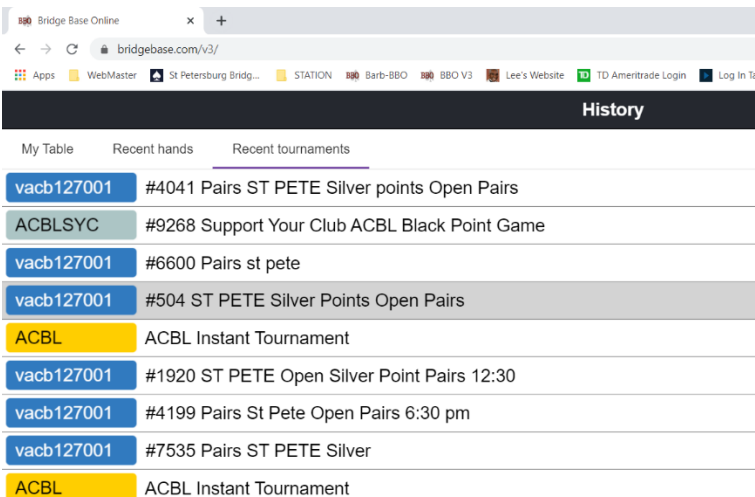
BBO Bridge Base Online ×  +

bridgebase.com/v3/

Apps  WebMaster  St Petersburg Bridg...  STATION  BBO Barb-BBO  BBO BBO V3  Lee's Website  TD TD Ameritrade Login  Log In T

History

My Table  Recent hands  Recent tournaments

| | |
|---|---|
| vacb127001 | #4041 Pairs ST PETE Silver points Open Pairs |
| ACBLSYC | #9268 Support Your Club ACBL Black Point Game |
| vacb127001 | #6600 Pairs st pete |
| vacb127001 | #504 ST PETE Silver Points Open Pairs |
| ACBL | ACBL Instant Tournament |
| vacb127001 | #1920 ST PETE Open Silver Point Pairs 12:30 |
| vacb127001 | #4199 Pairs St Pete Open Pairs 6:30 pm |
| vacb127001 | #7535 Pairs ST PETE Silver |
| ACBL | ACBL Instant Tournament |